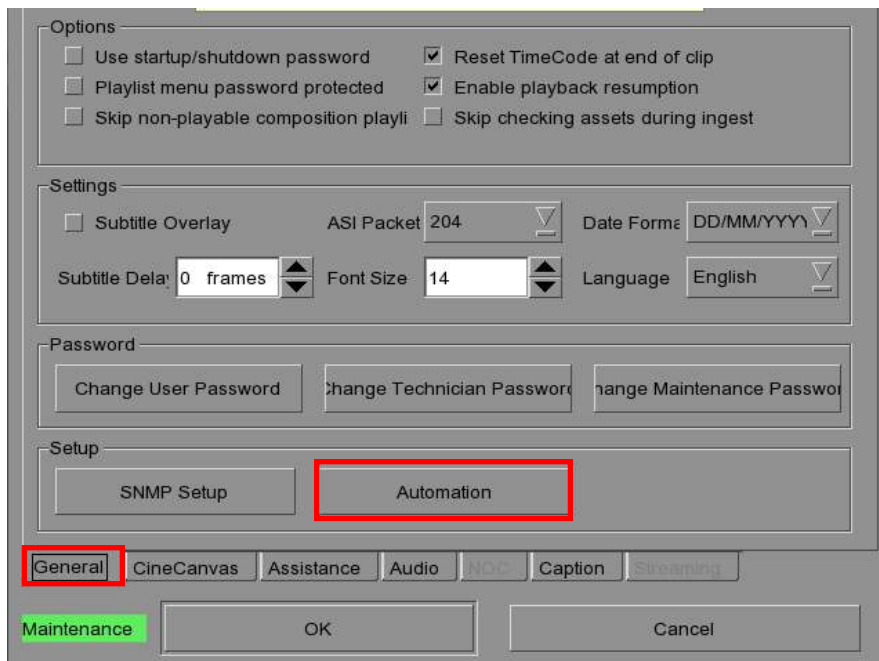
Options
Use startup/shutdown password
Reset TimeCode at end of clip
Playlist menu password protected
Enable playback resumption
Skip non-playable composition playli
Skip checking assets during ingest

Settings
Subtitle Overlay
ASI Packet 204
Date Forma DD/MM/YYYY
Subtitle Dela 0 frames
Font Size 14
Language English

Password
Change User Password
Change Technician Passwor
hange Maintenance Passwo

Setup
SNMP Setup
Automation

General
CineCanvas
Assistance
Audio
NOC
Caption
Streaming

Maintenance
OK
Cancel